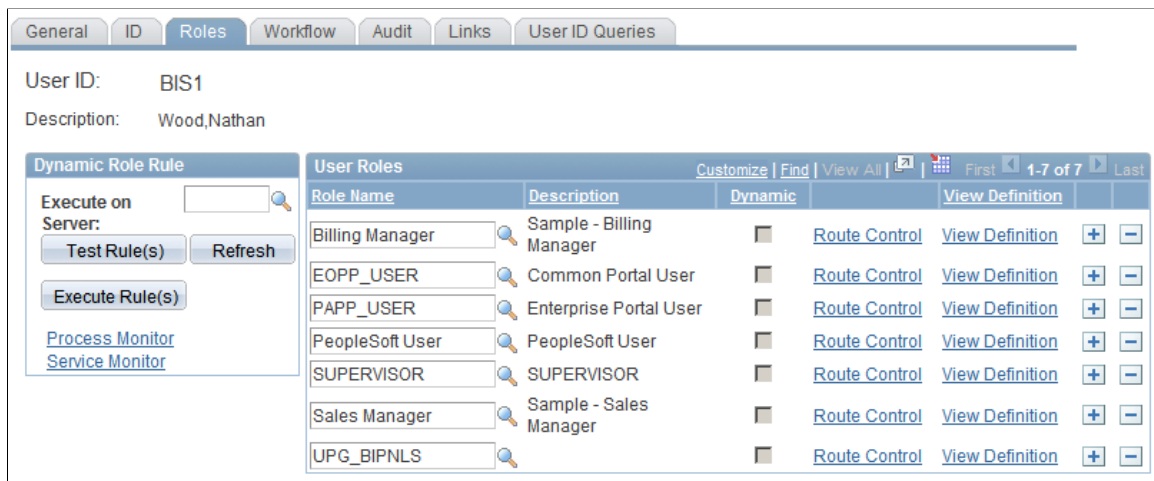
General | ID | Roles | Workflow | Audit | Links | User ID Queries

User ID: BIS1

Description: Wood,Nathan

Dynamic Role Rule

Execute on Server:

Test Rule(s) | Refresh

Execute Rule(s)

Process Monitor
Service Monitor

User Roles | Customize | Find | View All | First 1-7 of 7 Last

| Role Name | Description | Dynamic | | View Definition | | |
|---|---|---|---|---|---|---|
| Billing Manager | Sample - Billing Manager | | Route Control | View Definition | + | − |
| EOPP_USER | Common Portal User | | Route Control | View Definition | + | − |
| PAPP_USER | Enterprise Portal User | | Route Control | View Definition | + | − |
| PeopleSoft User | PeopleSoft User | | Route Control | View Definition | + | − |
| SUPERVISOR | SUPERVISOR | | Route Control | View Definition | + | − |
| Sales Manager | Sample - Sales Manager | | Route Control | View Definition | + | − |
| UPG_BIPNLS | | | Route Control | View Definition | + | − |